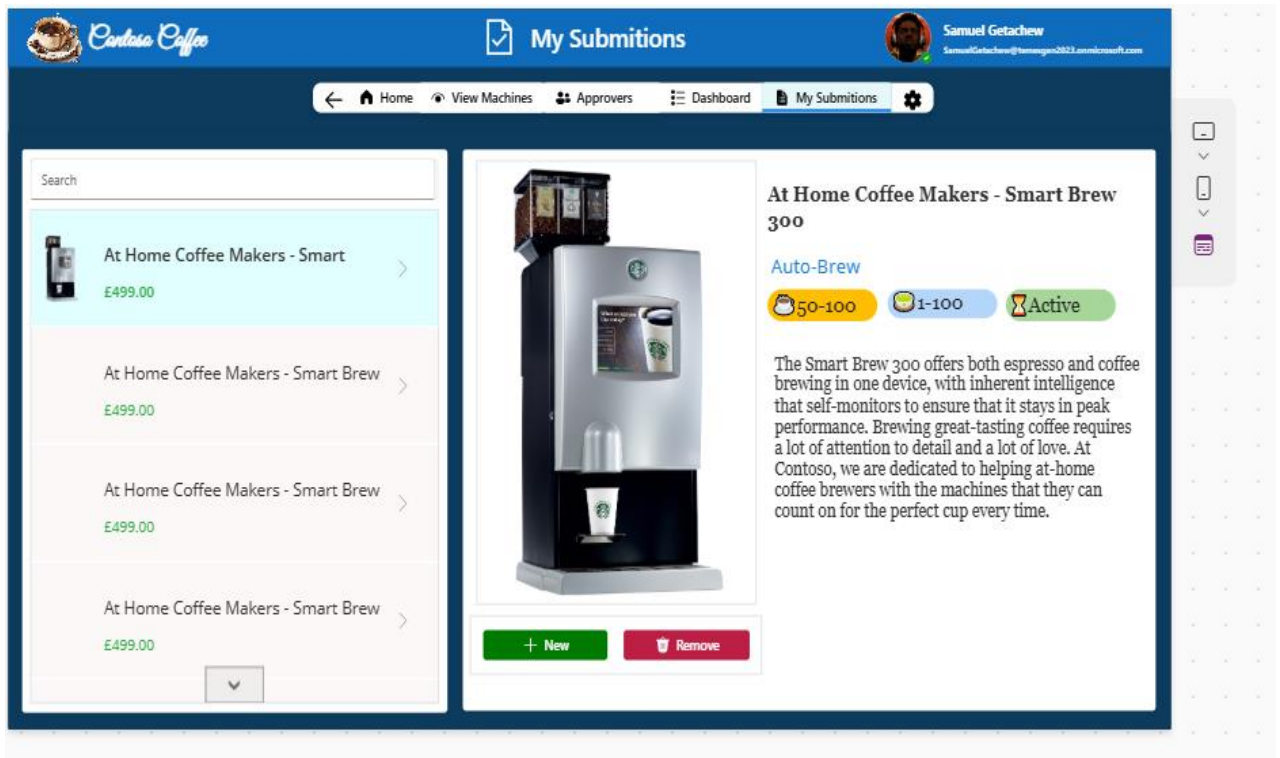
Contoso Coffee

My Submitions

Samuel Getachew
SamuelGetachew@temsegen2023.onmicrosoft.com

Home View Machines Approvers Dashboard My Submitions

Search

At Home Coffee Makers - Smart
£499.00

At Home Coffee Makers - Smart Brew
£499.00

At Home Coffee Makers - Smart Brew
£499.00

At Home Coffee Makers - Smart Brew
£499.00

At Home Coffee Makers - Smart Brew 300

Auto-Brew

50-100 1-100 Active

The Smart Brew 300 offers both espresso and coffee brewing in one device, with inherent intelligence that self-monitors to ensure that it stays in peak performance. Brewing great-tasting coffee requires a lot of attention to detail and a lot of love. At Contoso, we are dedicated to helping at-home coffee brewers with the machines that they can count on for the perfect cup every time.

+ New

Remove